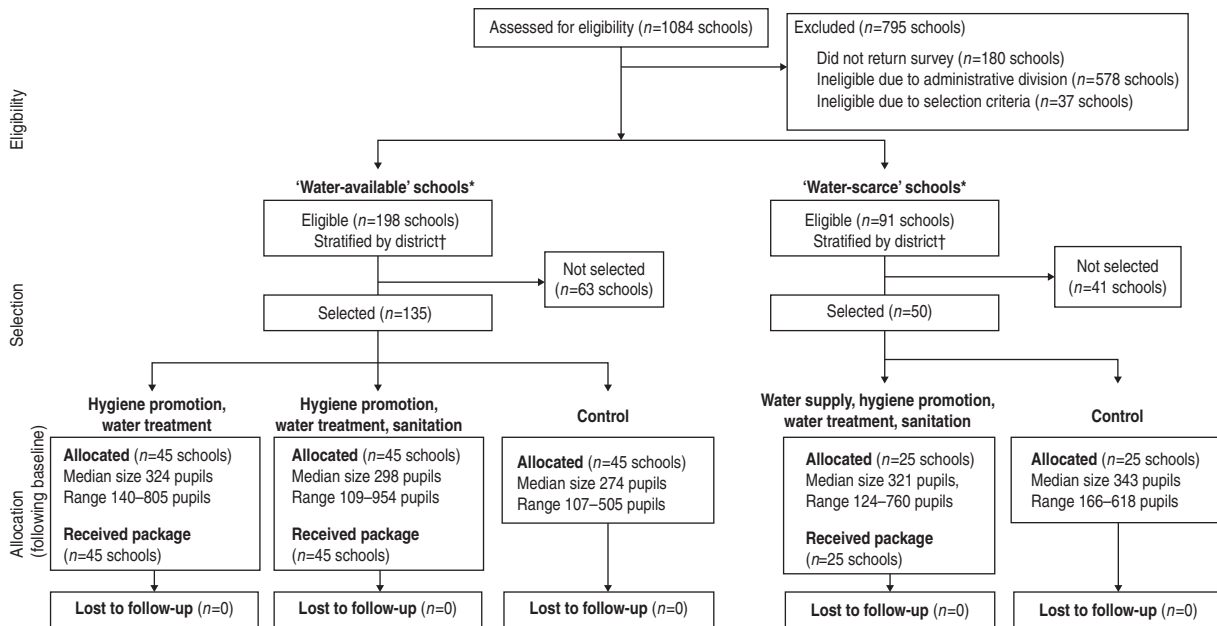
Eligibility

Assessed for eligibility ($n$=1084 schools)

Excluded ($n$=795 schools)
Did not return survey ($n$=180 schools)
Ineligible due to administrative division ($n$=578 schools)
Ineligible due to selection criteria ($n$=37 schools)

'Water-available' schools*

Eligible ($n$=198 schools)
Stratified by district†

Not selected ($n$=63 schools)

'Water-scarce' schools*

Eligible ($n$=91 schools)
Stratified by district†

Not selected ($n$=41 schools)

Selection

Selected ($n$=135)

Selected ($n$=50)

Allocation (following baseline)

Hygiene promotion, water treatment

Allocated ($n$=45 schools)
Median size 324 pupils
Range 140–805 pupils

Received package ($n$=45 schools)

Lost to follow-up ($n$=0)

Hygiene promotion, water treatment, sanitation

Allocated ($n$=45 schools)
Median size 298 pupils
Range 109–954 pupils

Received package ($n$=45 schools)

Lost to follow-up ($n$=0)

Control

Allocated ($n$=45 schools)
Median size 274 pupils
Range 107–505 pupils

Lost to follow-up ($n$=0)

Water supply, hygiene promotion, water treatment, sanitation

Allocated ($n$=25 schools)
Median size 321 pupils,
Range 124–760 pupils

Received package ($n$=25 schools)

Lost to follow-up ($n$=0)

Control

Allocated ($n$=25 schools)
Median size 343 pupils
Range 166–618 pupils

Lost to follow-up ($n$=0)